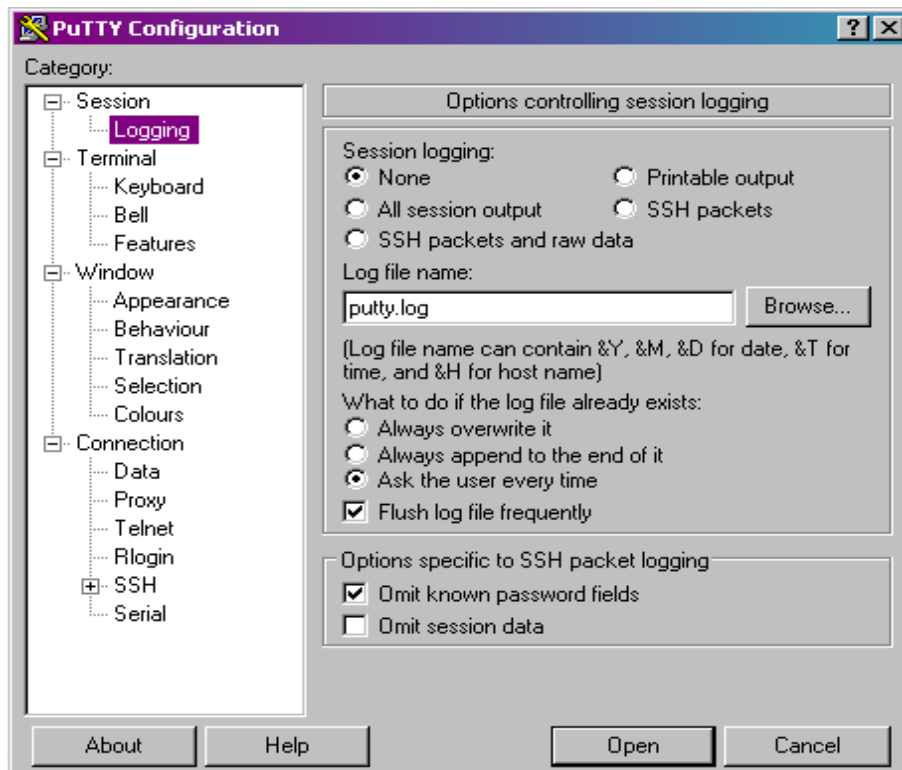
PuTTY Configuration

?
X

Category:

Session
Logging
Terminal
Keyboard
Bell
Features
Window
Appearance
Behaviour
Translation
Selection
Colours
Connection
Data
Proxy
Telnet
Rlogin
SSH
Serial

Options controlling session logging

Session logging:
None
Printable output
All session output
SSH packets
SSH packets and raw data

Log file name:
putty.log
Browse...

(Log file name can contain &Y, &M, &D for date, &T for time, and &H for host name)

What to do if the log file already exists:
Always overwrite it
Always append to the end of it
Ask the user every time
Flush log file frequently

Options specific to SSH packet logging
Omit known password fields
Omit session data

About
Help
Open
Cancel